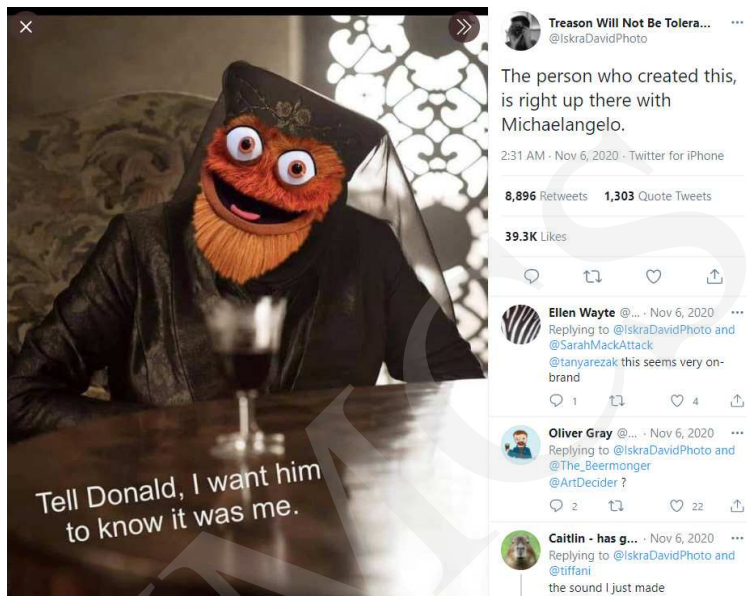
Tell Donald, I want him to know it was me.

Treason Will Not Be Tolera...
@IskraDavidPhoto

The person who created this, is right up there with Michaelangelo.

2:31 AM · Nov 6, 2020 · Twitter for iPhone

8,896 Retweets 1,303 Quote Tweets

39.3K Likes

Ellen Wayte @... · Nov 6, 2020
Replying to @IskraDavidPhoto and @SarahMackAttack
@tanyarezak this seems very on-brand
1 4

Oliver Gray @... · Nov 6, 2020
Replying to @IskraDavidPhoto and @The_Beermonger
@ArtDecider ?
2 22

Caitlin - has g... · Nov 6, 2020
Replying to @IskraDavidPhoto and @tiffani
the sound I just made